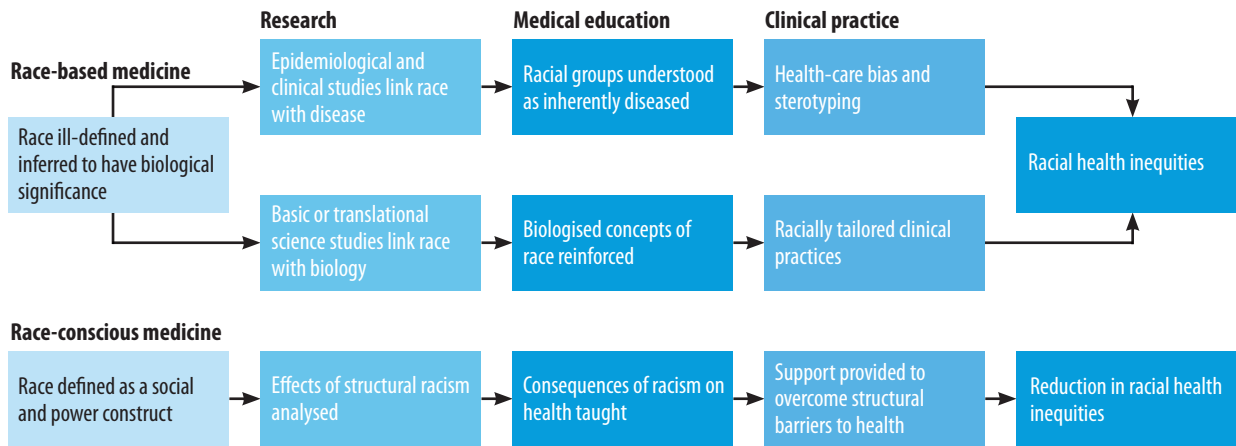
Research

Medical education

Clinical practice

Race-based medicine

Race ill-defined and inferred to have biological significance

Epidemiological and clinical studies link race with disease

Racial groups understood as inherently diseased

Health-care bias and sterotyping

Racial health inequities

Basic or translational science studies link race with biology

Biologised concepts of race reinforced

Racially tailored clinical practices

Race-conscious medicine

Race defined as a social and power construct

Effects of structural racism analysed

Consequences of racism on health taught

Support provided to overcome structural barriers to health

Reduction in racial health inequities